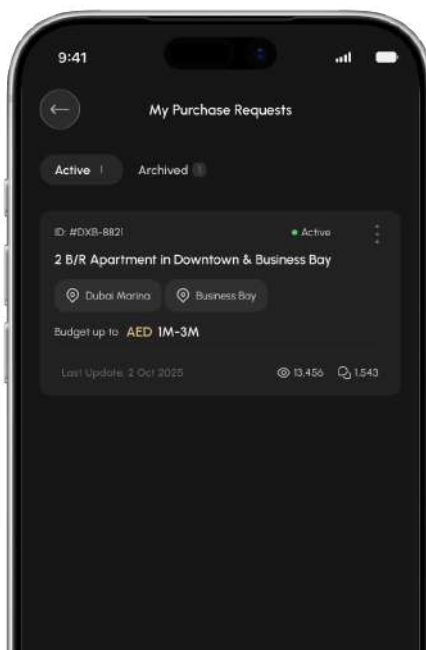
9:41

My Purchase Requests

Active 1 Archived 1

ID: #DXB-8821 • Active

2 B/R Apartment in Downtown & Business Bay

Dubai Marina Business Bay

Budget up to AED 1M-3M

Last Update: 2 Oct 2025 13,456 1,543